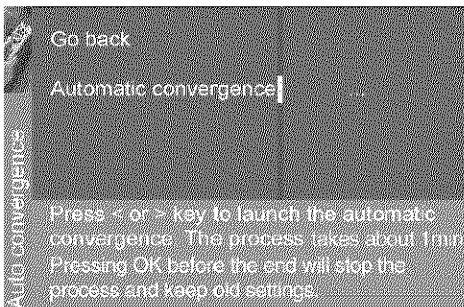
Auto convergence

Go back

Automatic convergence

Press < or > key to launch the automatic convergence. The process takes about 1min. Pressing OK before the end will stop the process and keep old settings.